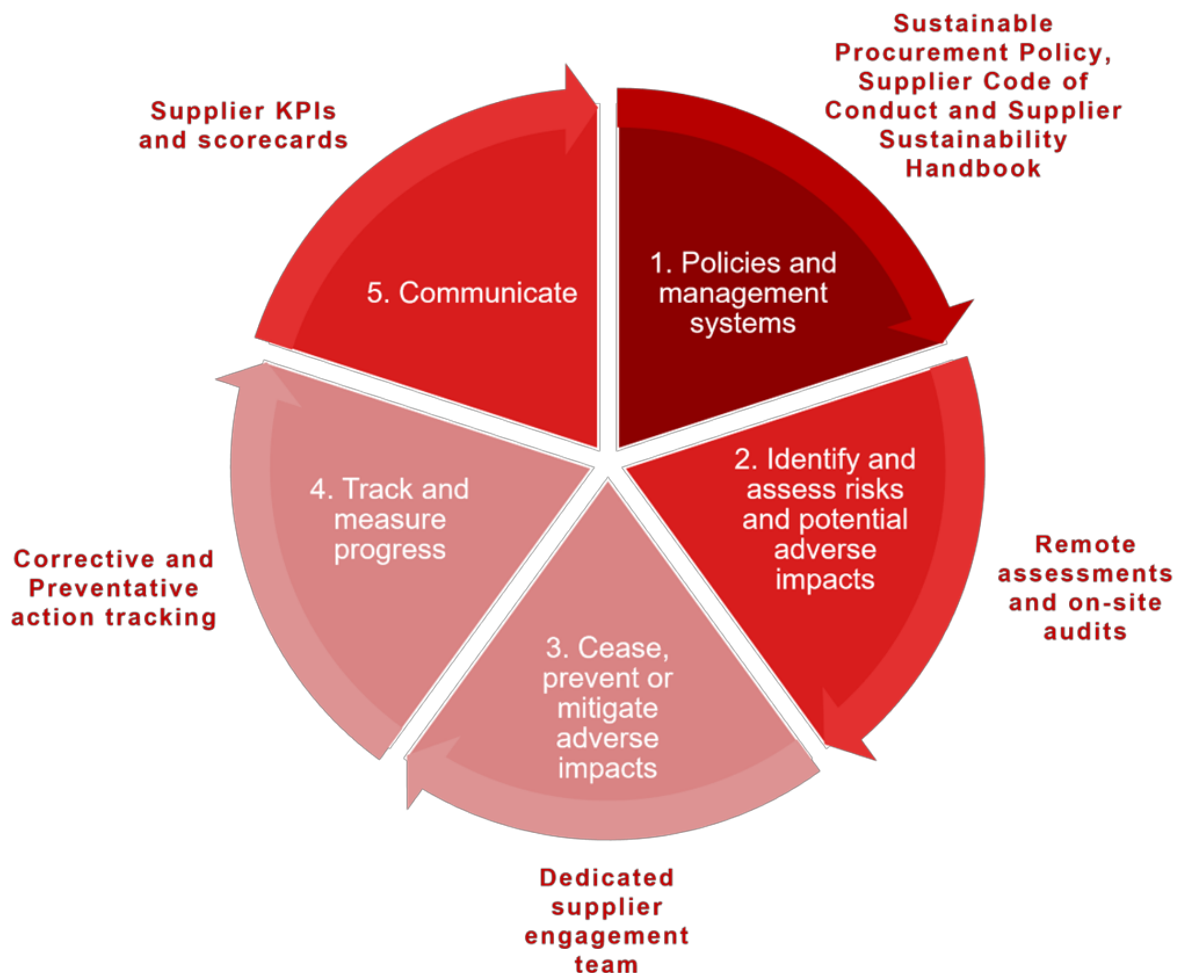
Sustainable Procurement Policy, Supplier Code of Conduct and Supplier Sustainability Handbook

1. Policies and management systems

2. Identify and assess risks and potential adverse impacts

Remote assessments and on-site audits

3. Cease, prevent or mitigate adverse impacts

Dedicated supplier engagement team

4. Track and measure progress

Corrective and Preventative action tracking

5. Communicate

Supplier KPIs and scorecards